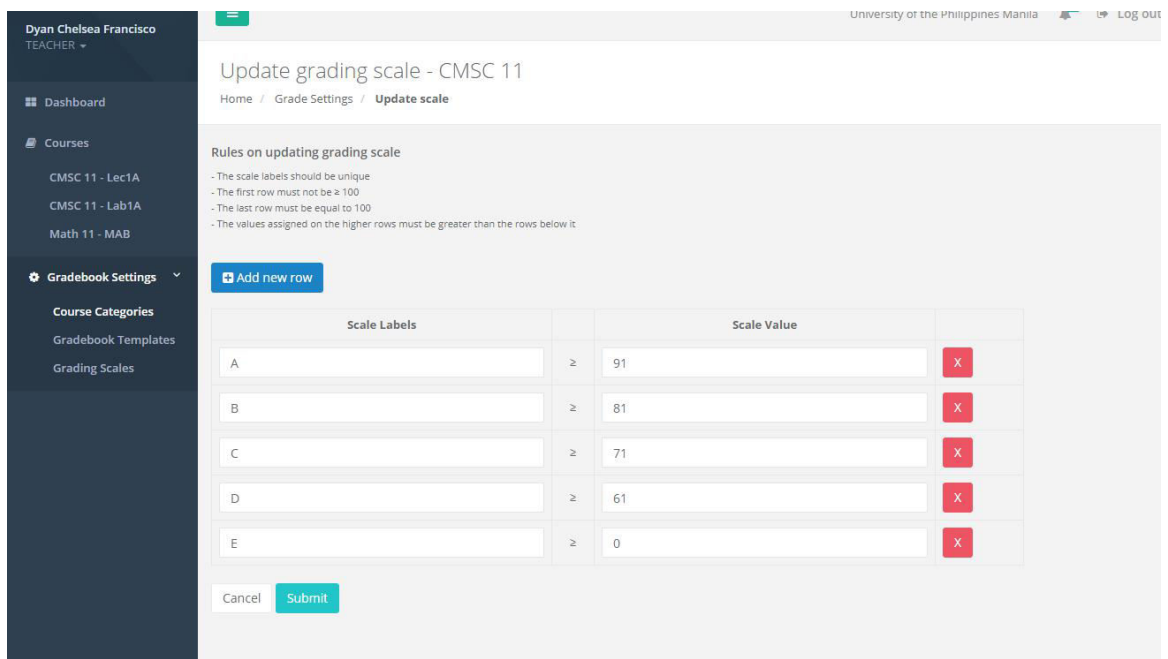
Dyan Chelsea Francisco
TEACHER

Dashboard

Courses

CMSC 11 - Lec1A

CMSC 11 - Lab1A

Math 11 - MAB

Gradebook Settings

Course Categories

Gradebook Templates

Grading Scales

University of the Philippines Manila

Log out

Update grading scale - CMSC 11

Home / Grade Settings / Update scale

Rules on updating grading scale

- The scale labels should be unique
- The first row must not be ≥ 100
- The last row must be equal to 100
- The values assigned on the higher rows must be greater than the rows below it

Add new row

| Scale Labels | | Scale Value | |
|---|---|---|---|
| A | ≥ | 91 | X |
| B | ≥ | 81 | X |
| C | ≥ | 71 | X |
| D | ≥ | 61 | X |
| E | ≥ | 0 | X |

Cancel Submit